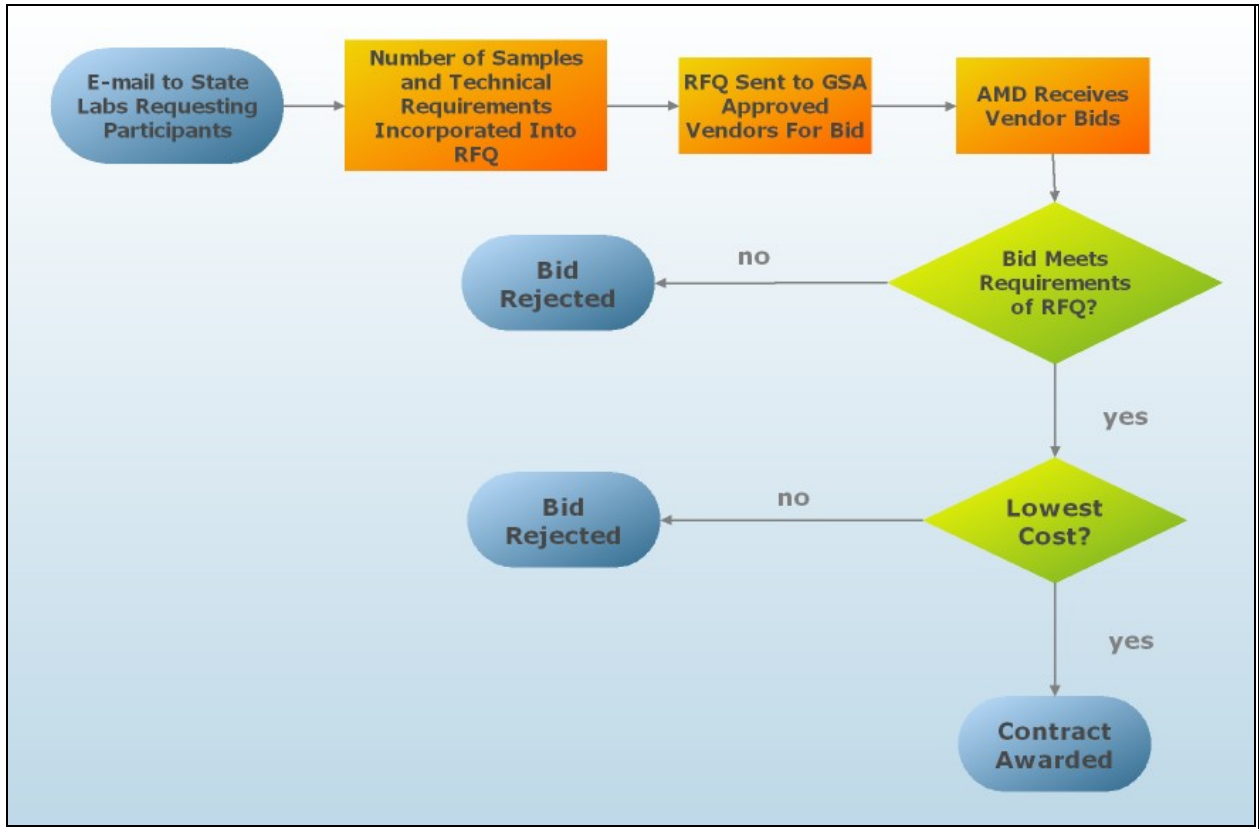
E-mail to State Labs Requesting Participants

Number of Samples and Technical Requirements Incorporated Into RFQ

RFQ Sent to GSA Approved Vendors For Bid

AMD Receives Vendor Bids

Bid Meets Requirements of RFQ?

no

Bid Rejected

yes

Lowest Cost?

no

Bid Rejected

yes

Contract Awarded